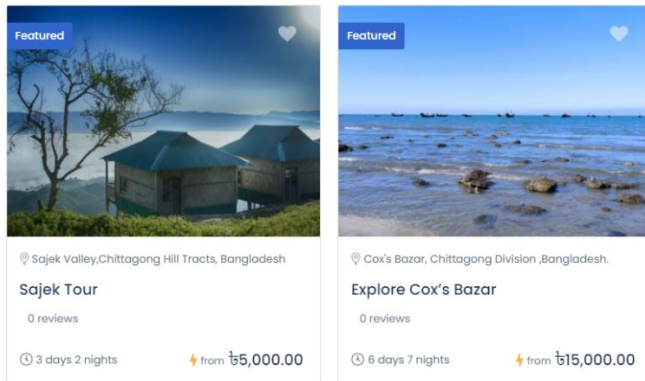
Featured

Sajek Valley,Chittagong Hill Tracts, Bangladesh

Sajek Tour

0 reviews

3 days 2 nights

from ৳5,000.00

Featured

Cox's Bazar, Chittagong Division ,Bangladesh.

Explore Cox's Bazar

0 reviews

6 days 7 nights

from ৳15,000.00